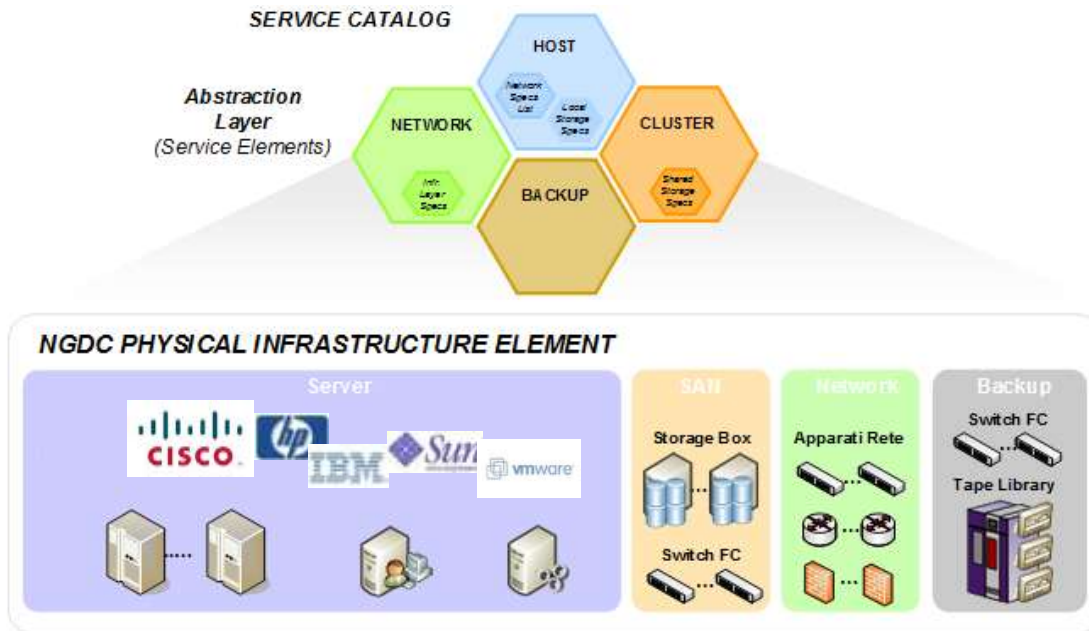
SERVICE CATALOG

Abstraction Layer (Service Elements)

HOST

Network Specs List

Local Storage Specs

NETWORK

Infr. Layer Specs

CLUSTER

Shared Storage Specs

BACKUP

NGDC PHYSICAL INFRASTRUCTURE ELEMENT

Server

CISCO

hp

IBM

Sun

vmware

SAN

Storage Box

Switch FC

Network

Apparati Rete

Backup

Switch FC

Tape Library